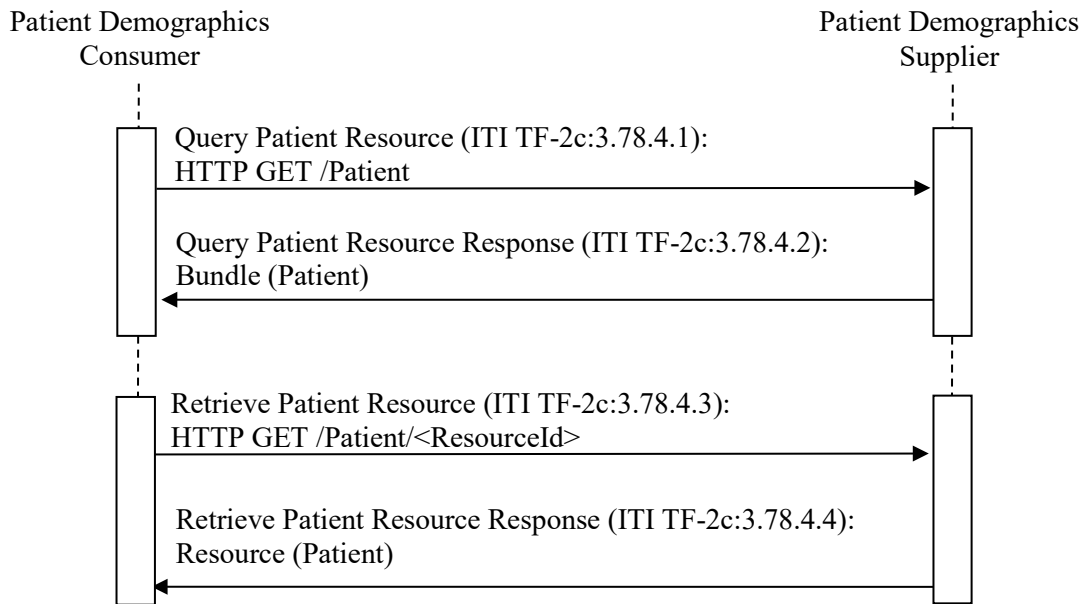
Patient Demographics Consumer

Patient Demographics Supplier

Query Patient Resource (ITI TF-2c:3.78.4.1): HTTP GET /Patient

Query Patient Resource Response (ITI TF-2c:3.78.4.2): Bundle (Patient)

Retrieve Patient Resource (ITI TF-2c:3.78.4.3): HTTP GET /Patient/<ResourceId>

Retrieve Patient Resource Response (ITI TF-2c:3.78.4.4): Resource (Patient)